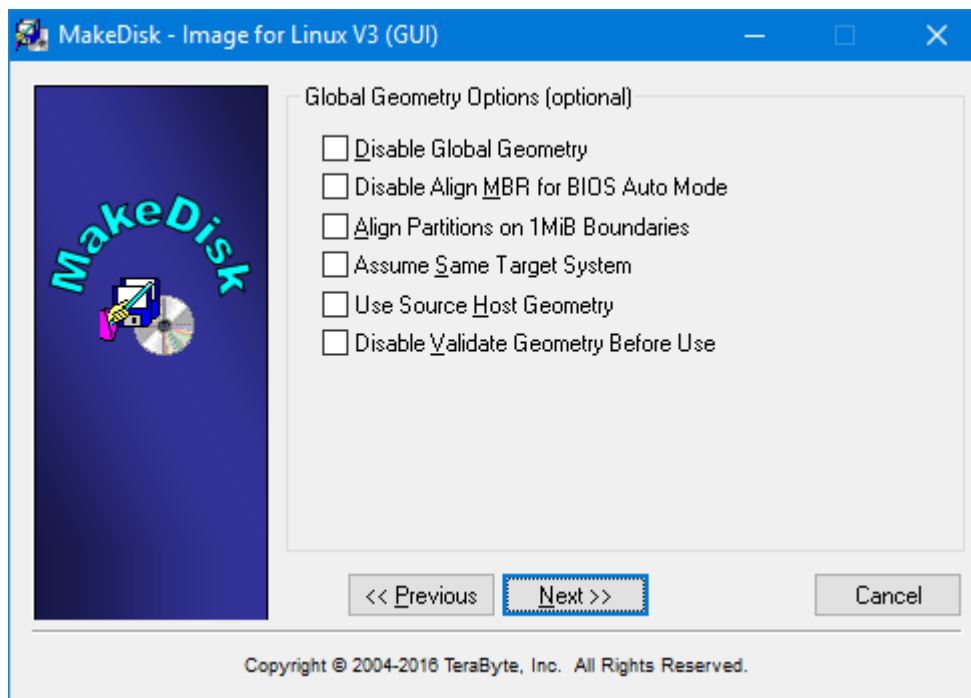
MakeDisk - Image for Linux V3 (GUI)

MakeDisk

Global Geometry Options (optional)

Disable Global Geometry
Disable Align MBR for BIOS Auto Mode
Align Partitions on 1MiB Boundaries
Assume Same Target System
Use Source Host Geometry
Disable Validate Geometry Before Use

<< Previous
Next >>
Cancel

Copyright © 2004-2016 TeraByte, Inc. All Rights Reserved.